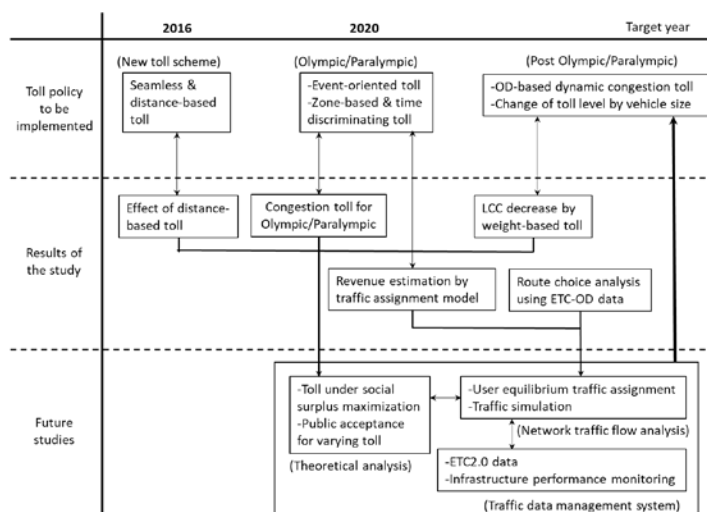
2016

2020

Target year

Toll policy to be implemented

(New toll scheme)

Seamless & distance-based toll

(Olympic/Paralympic)

-Event-oriented toll
-Zone-based & time discriminating toll

(Post Olympic/Paralympic)

-OD-based dynamic congestion toll
-Change of toll level by vehicle size

Results of the study

Effect of distance-based toll

Congestion toll for Olympic/Paralympic

LCC decrease by weight-based toll

Revenue estimation by traffic assignment model

Route choice analysis using ETC-OD data

Future studies

-Toll under social surplus maximization
-Public acceptance for varying toll

(Theoretical analysis)

-User equilibrium traffic assignment
-Traffic simulation

(Network traffic flow analysis)

-ETC2.0 data
-Infrastructure performance monitoring

(Traffic data management system)